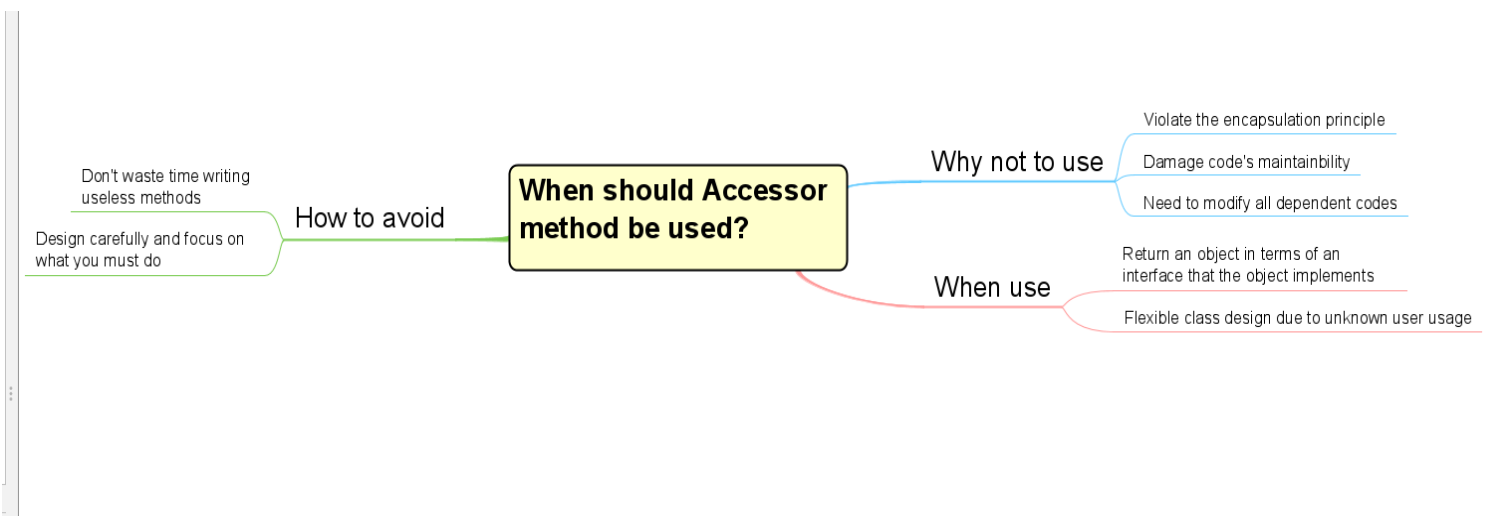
When should Accessor method be used?

Why not to use

Violate the encapsulation principle

Damage code's maintainbility

Need to modify all dependent codes

When use

Return an object in terms of an interface that the object implements

Flexible class design due to unknown user usage

How to avoid

Don't waste time writing useless methods

Design carefully and focus on what you must do